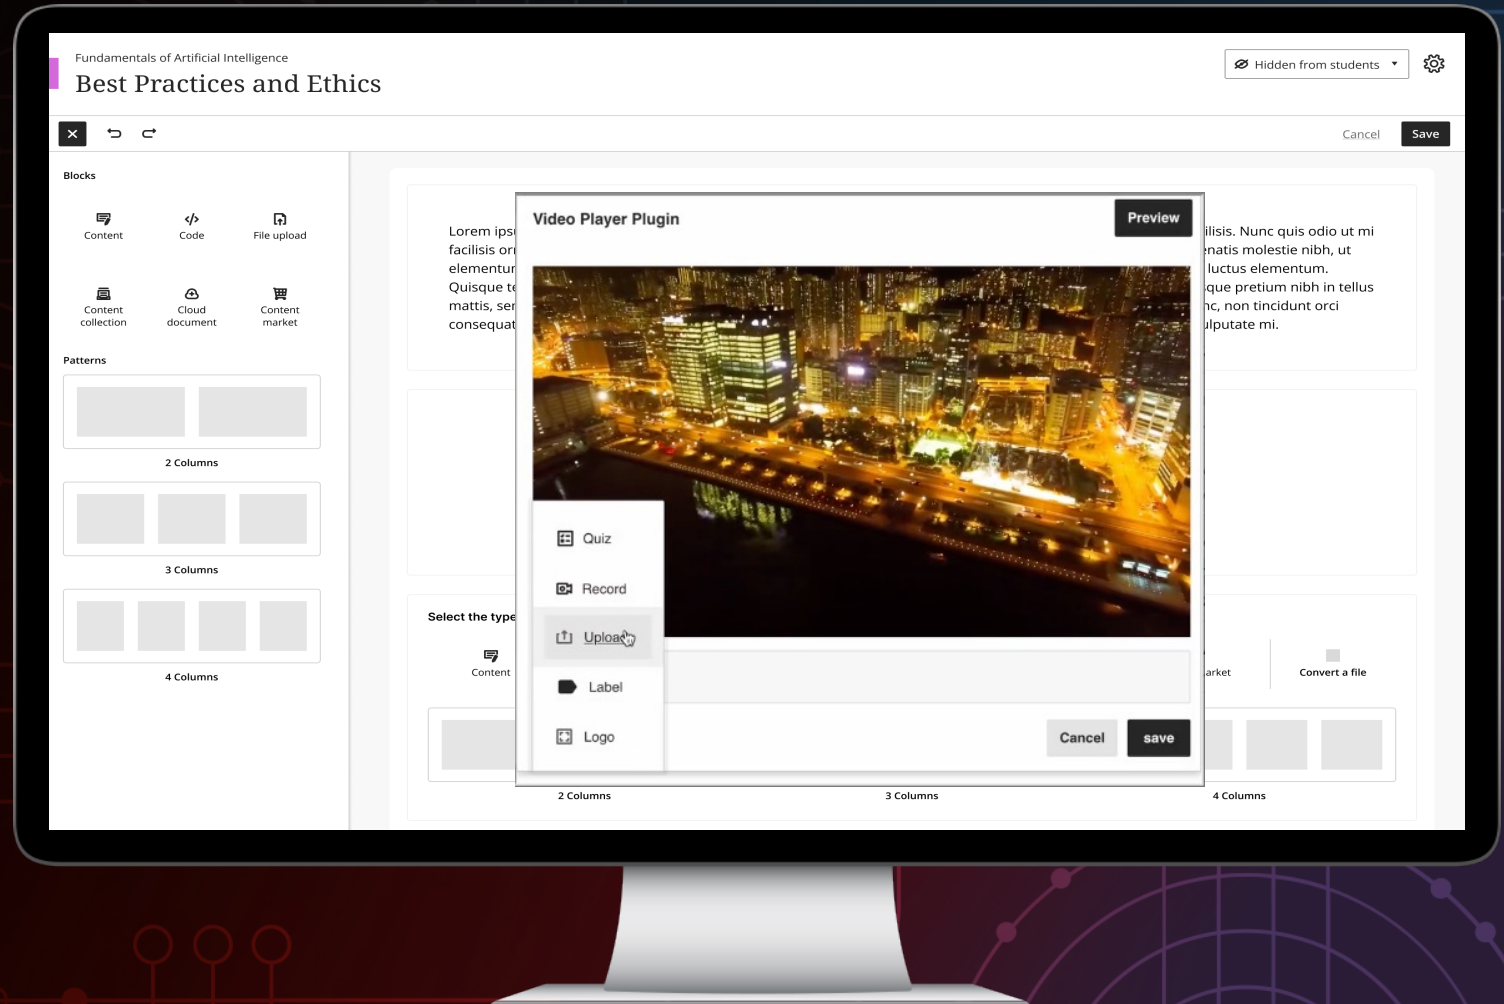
Fundamentals of Artificial Intelligence
Best Practices and Ethics

Hidden from students

Cancel
Save

Blocks

Content
Code
File upload
Content collection
Cloud document
Content market

Patterns

2 Columns
3 Columns
4 Columns

Lorem ipsu
facilisis or
elementur
Quisque te
mattis, ser
consequat

ilisis. Nunc quis odio ut mi
natis molestie nibh, ut
luctus elementum.
que pretium nibh in tellus
nc, non tincidunt orci
ulputate mi.

Video Player Plugin
Preview

Quiz
Record
Upload
Label
Logo

Cancel
save

Select the type
Content
arket
Convert a file

2 Columns
3 Columns
4 Columns